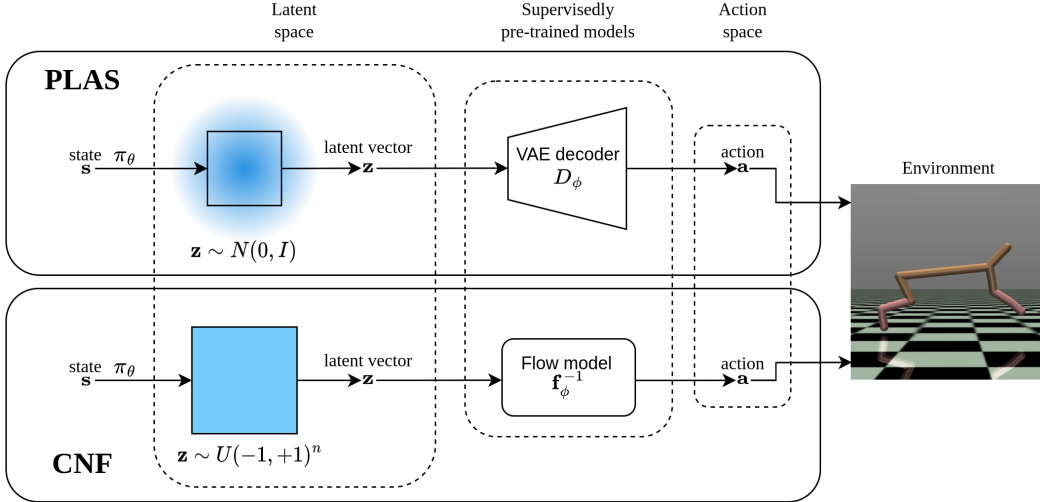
Latent space

Supervisedly pre-trained models

Action space

PLAS

state $\mathbf{s}$ $\pi_\theta$

latent vector $\mathbf{z}$

VAE decoder $D_\phi$

action $\mathbf{a}$

$\mathbf{z} \sim N(0, I)$

Environment

state $\mathbf{s}$ $\pi_\theta$

latent vector $\mathbf{z}$

Flow model $\mathbf{f}_\phi^{-1}$

action $\mathbf{a}$

CNF

$\mathbf{z} \sim U(-1, +1)^n$